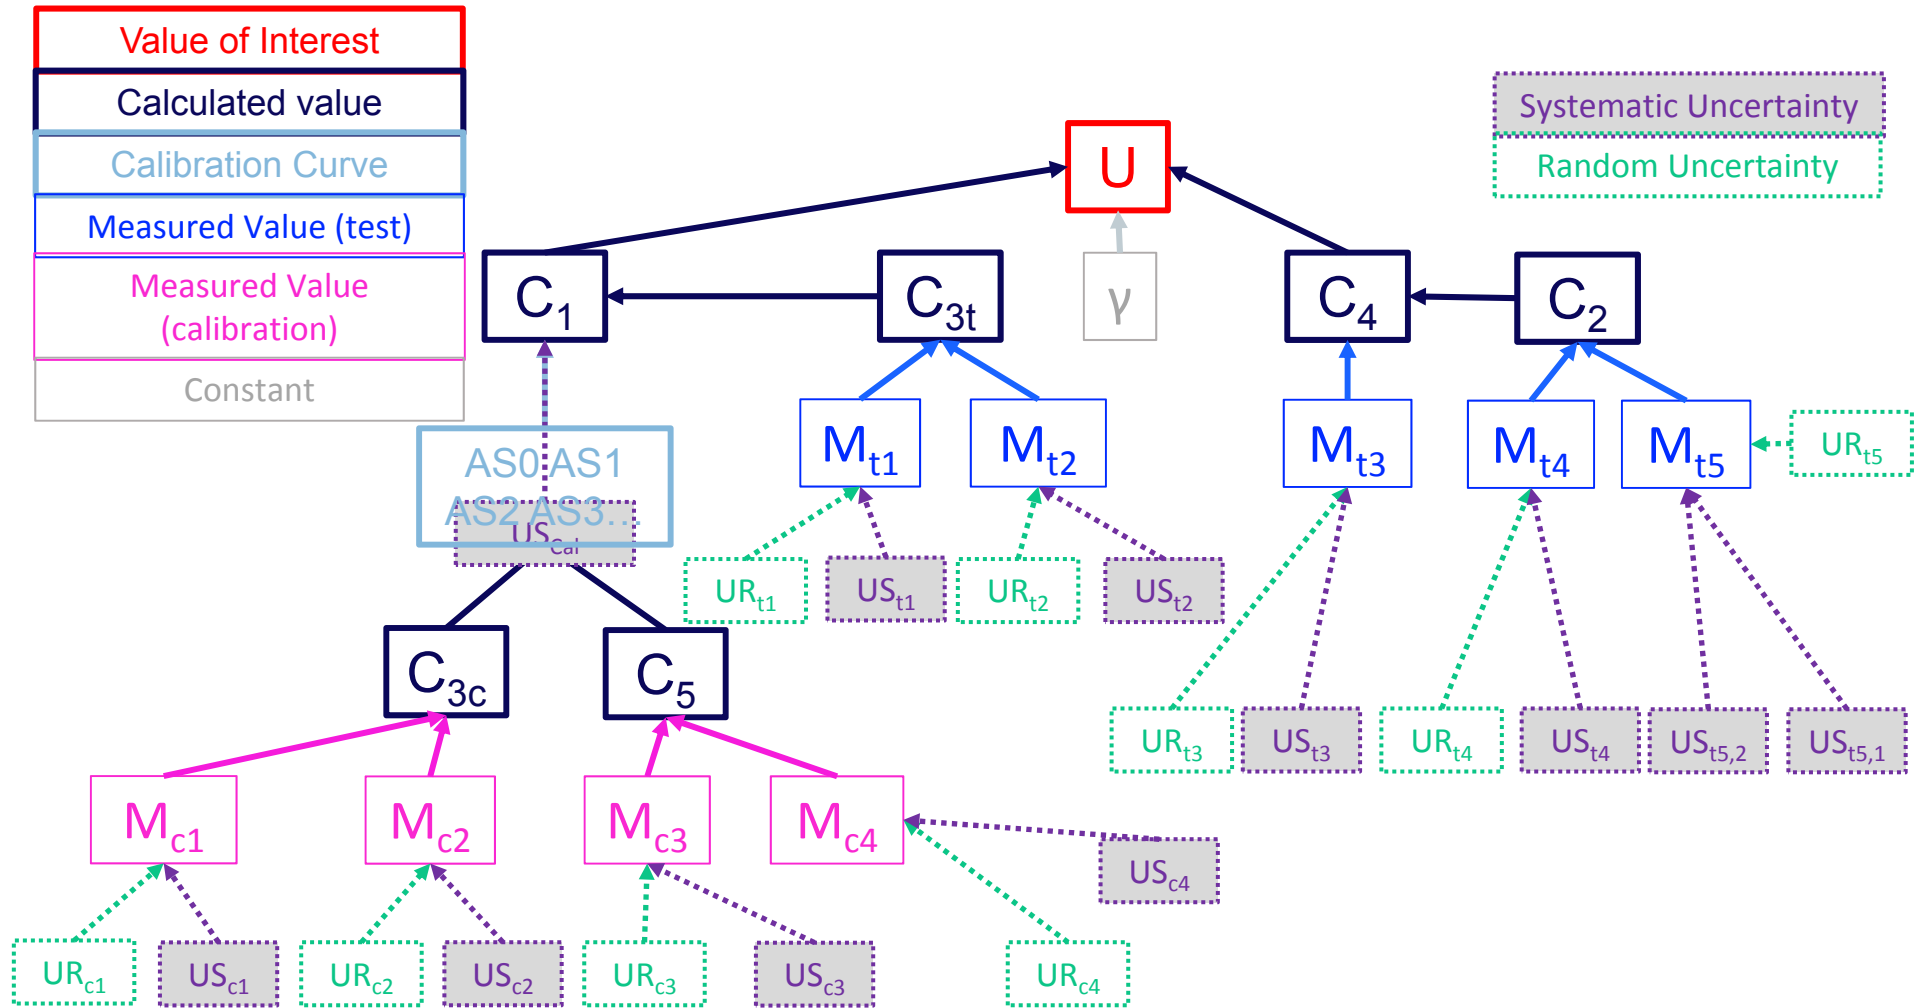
Value of Interest
Calculated value
Calibration Curve
Measured Value (test)
Measured Value (calibration)
Constant

Systematic Uncertainty
Random Uncertainty

U

$C_1$ $C_{3t}$ γ $C_4$ $C_2$

AS0 AS1 AS2 AS3...
$US_{Cal}$

$M_{t1}$ $M_{t2}$ $M_{t3}$ $M_{t4}$ $M_{t5}$ $UR_{t5}$

$UR_{t1}$ $US_{t1}$ $UR_{t2}$ $US_{t2}$

$C_{3c}$ $C_5$

$UR_{t3}$ $US_{t3}$ $UR_{t4}$ $US_{t4}$ $US_{t5,2}$ $US_{t5,1}$

$M_{c1}$ $M_{c2}$ $M_{c3}$ $M_{c4}$

$US_{c4}$

$UR_{c1}$ $US_{c1}$ $UR_{c2}$ $US_{c2}$ $UR_{c3}$ $US_{c3}$ $UR_{c4}$